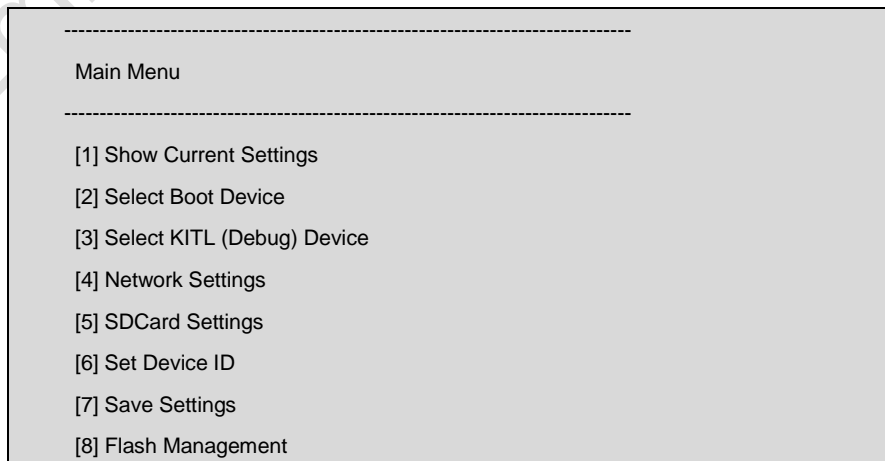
--------------------------------------------------------------------------------

Main Menu

--------------------------------------------------------------------------------

[1] Show Current Settings

[2] Select Boot Device

[3] Select KITL (Debug) Device

[4] Network Settings

[5] SDCard Settings

[6] Set Device ID

[7] Save Settings

[8] Flash Management